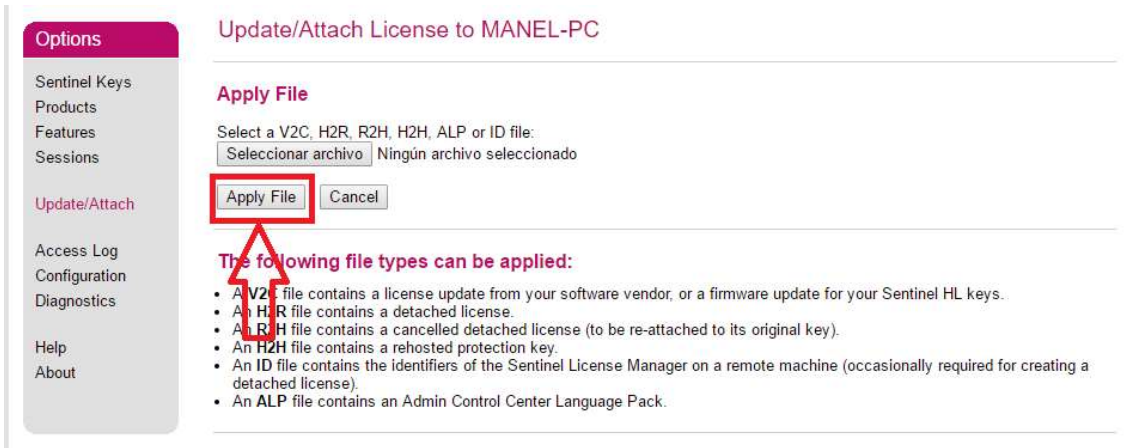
Options

Sentinel Keys
Products
Features
Sessions

Update/Attach

Access Log
Configuration
Diagnostics

Help
About

Update/Attach License to MANEL-PC

Apply File

Select a V2C, H2R, R2H, H2H, ALP or ID file:
Seleccionar archivo Ningún archivo seleccionado

Apply File Cancel

The following file types can be applied:

- A V2C file contains a license update from your software vendor, or a firmware update for your Sentinel HL keys.
- An H2R file contains a detached license.
- An R2H file contains a cancelled detached license (to be re-attached to its original key).
- An H2H file contains a rehosted protection key.
- An ID file contains the identifiers of the Sentinel License Manager on a remote machine (occasionally required for creating a detached license).
- An ALP file contains an Admin Control Center Language Pack.